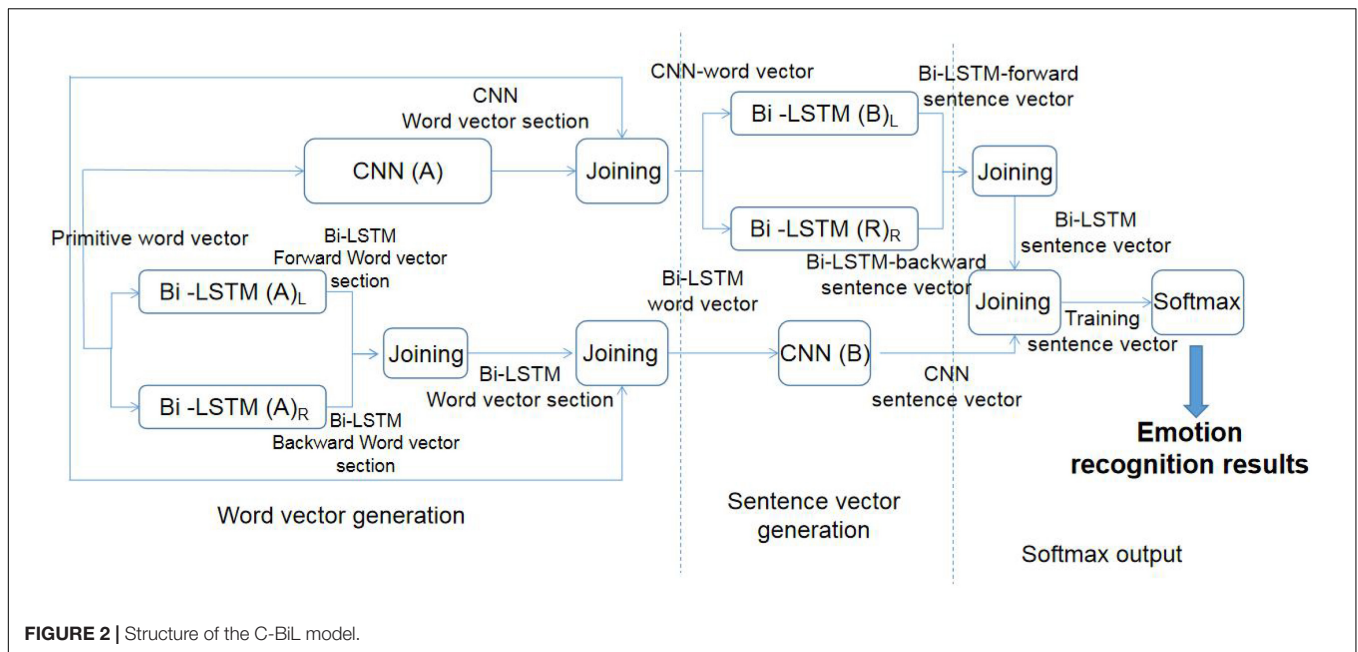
CNN-word vector

Bi-LSTM-forward sentence vector

CNN Word vector section

Bi -LSTM $(B)_L$

CNN (A)

Joining

Joining

Bi -LSTM $(R)_R$

Bi-LSTM sentence vector

Primitive word vector

Bi-LSTM Forward Word vector section

Bi-LSTM-backward sentence vector

Bi-LSTM word vector

Bi -LSTM $(A)_L$

Joining

Softmax

Training sentence vector

Joining

Joining

CNN (B)

Bi-LSTM Word vector section

CNN sentence vector

Bi -LSTM $(A)_R$

Bi-LSTM Backward Word vector section

Emotion recognition results

Word vector generation

Sentence vector generation

Softmax output

FIGURE 2 | Structure of the C-BiL model.